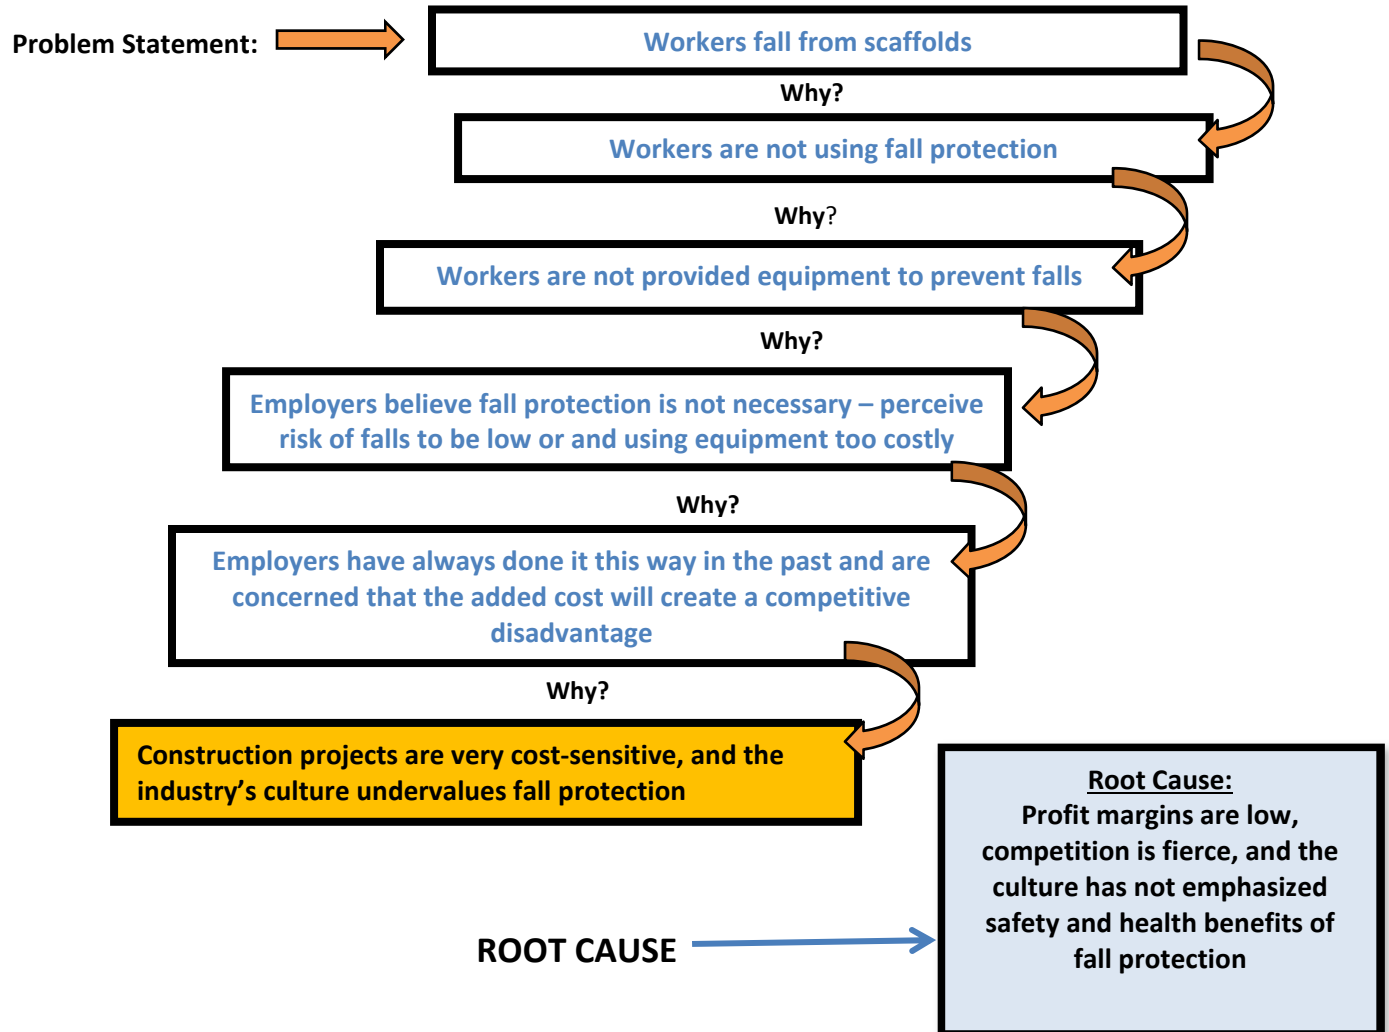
Problem Statement:

Workers fall from scaffolds

Why?

Workers are not using fall protection

Why?

Workers are not provided equipment to prevent falls

Why?

Employers believe fall protection is not necessary – perceive risk of falls to be low or and using equipment too costly

Why?

Employers have always done it this way in the past and are concerned that the added cost will create a competitive disadvantage

Why?

Construction projects are very cost-sensitive, and the industry's culture undervalues fall protection

Root Cause:
Profit margins are low, competition is fierce, and the culture has not emphasized safety and health benefits of fall protection

ROOT CAUSE